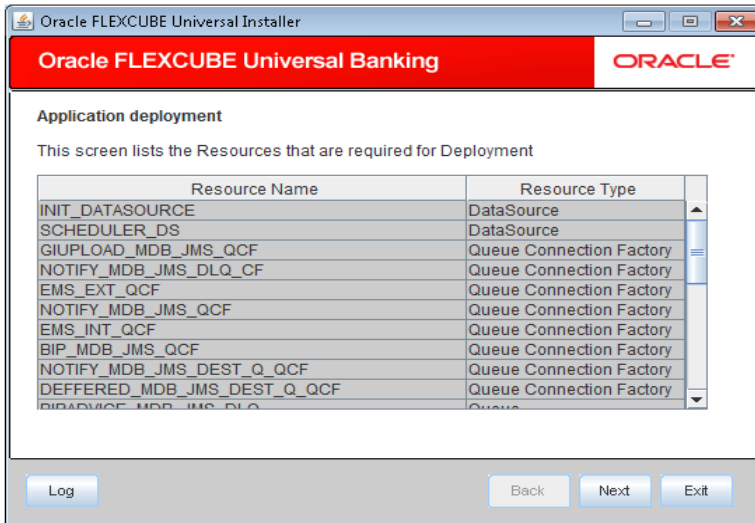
Oracle FLEXCUBE Universal Installer

Oracle FLEXCUBE Universal Banking

ORACLE

Application deployment

This screen lists the Resources that are required for Deployment

| Resource Name | Resource Type |
|---|---|
| INIT_DATASOURCE | DataSource |
| SCHEDULER_DS | DataSource |
| GIUPLOAD_MDB_JMS_QCF | Queue Connection Factory |
| NOTIFY_MDB_JMS_DLQ_CF | Queue Connection Factory |
| EMS_EXT_QCF | Queue Connection Factory |
| NOTIFY_MDB_JMS_QCF | Queue Connection Factory |
| EMS_INT_QCF | Queue Connection Factory |
| BIP_MDB_JMS_QCF | Queue Connection Factory |
| NOTIFY_MDB_JMS_DEST_Q_QCF | Queue Connection Factory |
| DEFFERED_MDB_JMS_DEST_Q_QCF | Queue Connection Factory |
| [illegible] | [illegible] |

Log

Back

Next

Exit